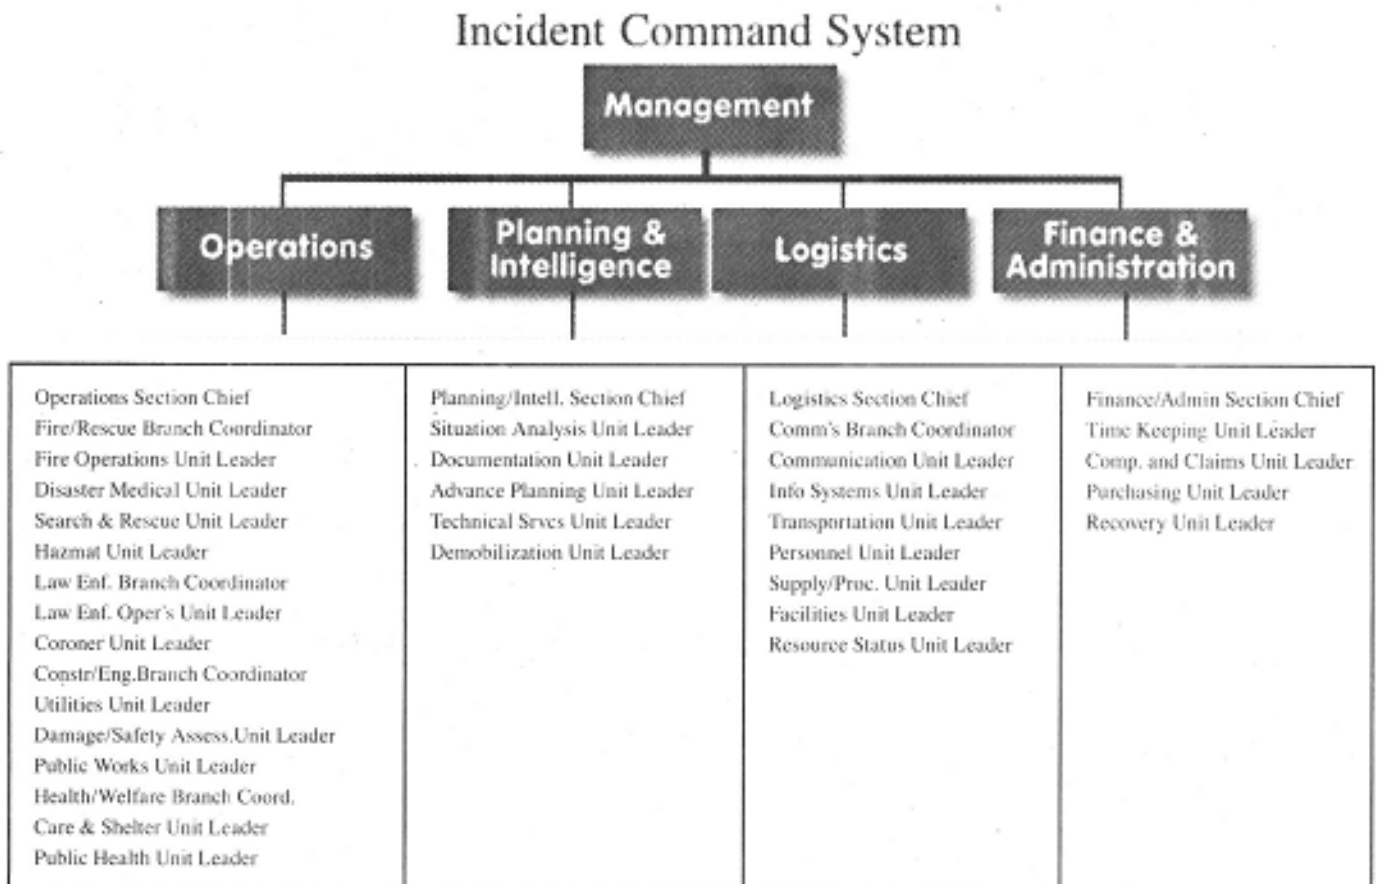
Incident Command System

Management

Operations

Planning & Intelligence

Logistics

Finance & Administration

| | | | |
|---|---|---|---|
| Operations Section Chief<br>Fire/Rescue Branch Coordinator<br>Fire Operations Unit Leader<br>Disaster Medical Unit Leader<br>Search & Rescue Unit Leader<br>Hazmat Unit Leader<br>Law Enf. Branch Coordinator<br>Law Enf. Oper's Unit Leader<br>Coroner Unit Leader<br>Constr/Eng.Branch Coordinator<br>Utilities Unit Leader<br>Damage/Safety Assess.Unit Leader<br>Public Works Unit Leader<br>Health/Welfare Branch Coord.<br>Care & Shelter Unit Leader<br>Public Health Unit Leader | Planning/Intell. Section Chief<br>Situation Analysis Unit Leader<br>Documentation Unit Leader<br>Advance Planning Unit Leader<br>Technical Srvcs Unit Leader<br>Demobilization Unit Leader | Logistics Section Chief<br>Comm's Branch Coordinator<br>Communication Unit Leader<br>Info Systems Unit Leader<br>Transportation Unit Leader<br>Personnel Unit Leader<br>Supply/Proc. Unit Leader<br>Facilities Unit Leader<br>Resource Status Unit Leader | Finance/Admin Section Chief<br>Time Keeping Unit Leader<br>Comp. and Claims Unit Leader<br>Purchasing Unit Leader<br>Recovery Unit Leader |